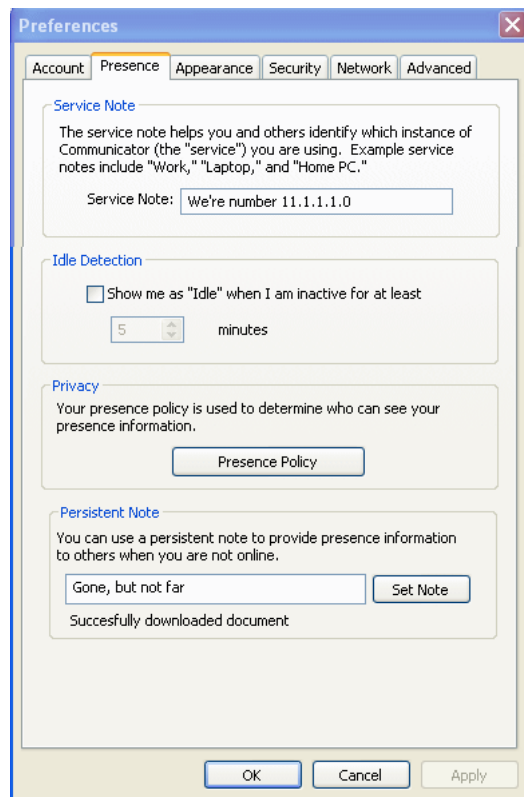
Preferences

Account | Presence | Appearance | Security | Network | Advanced

Service Note

The service note helps you and others identify which instance of Communicator (the "service") you are using. Example service notes include "Work," "Laptop," and "Home PC."

Service Note: We're number 11.1.1.1.0

Idle Detection

Show me as "Idle" when I am inactive for at least

5 minutes

Privacy

Your presence policy is used to determine who can see your presence information.

Presence Policy

Persistent Note

You can use a persistent note to provide presence information to others when you are not online.

Gone, but not far

Set Note

Succesfully downloaded document

OK Cancel Apply